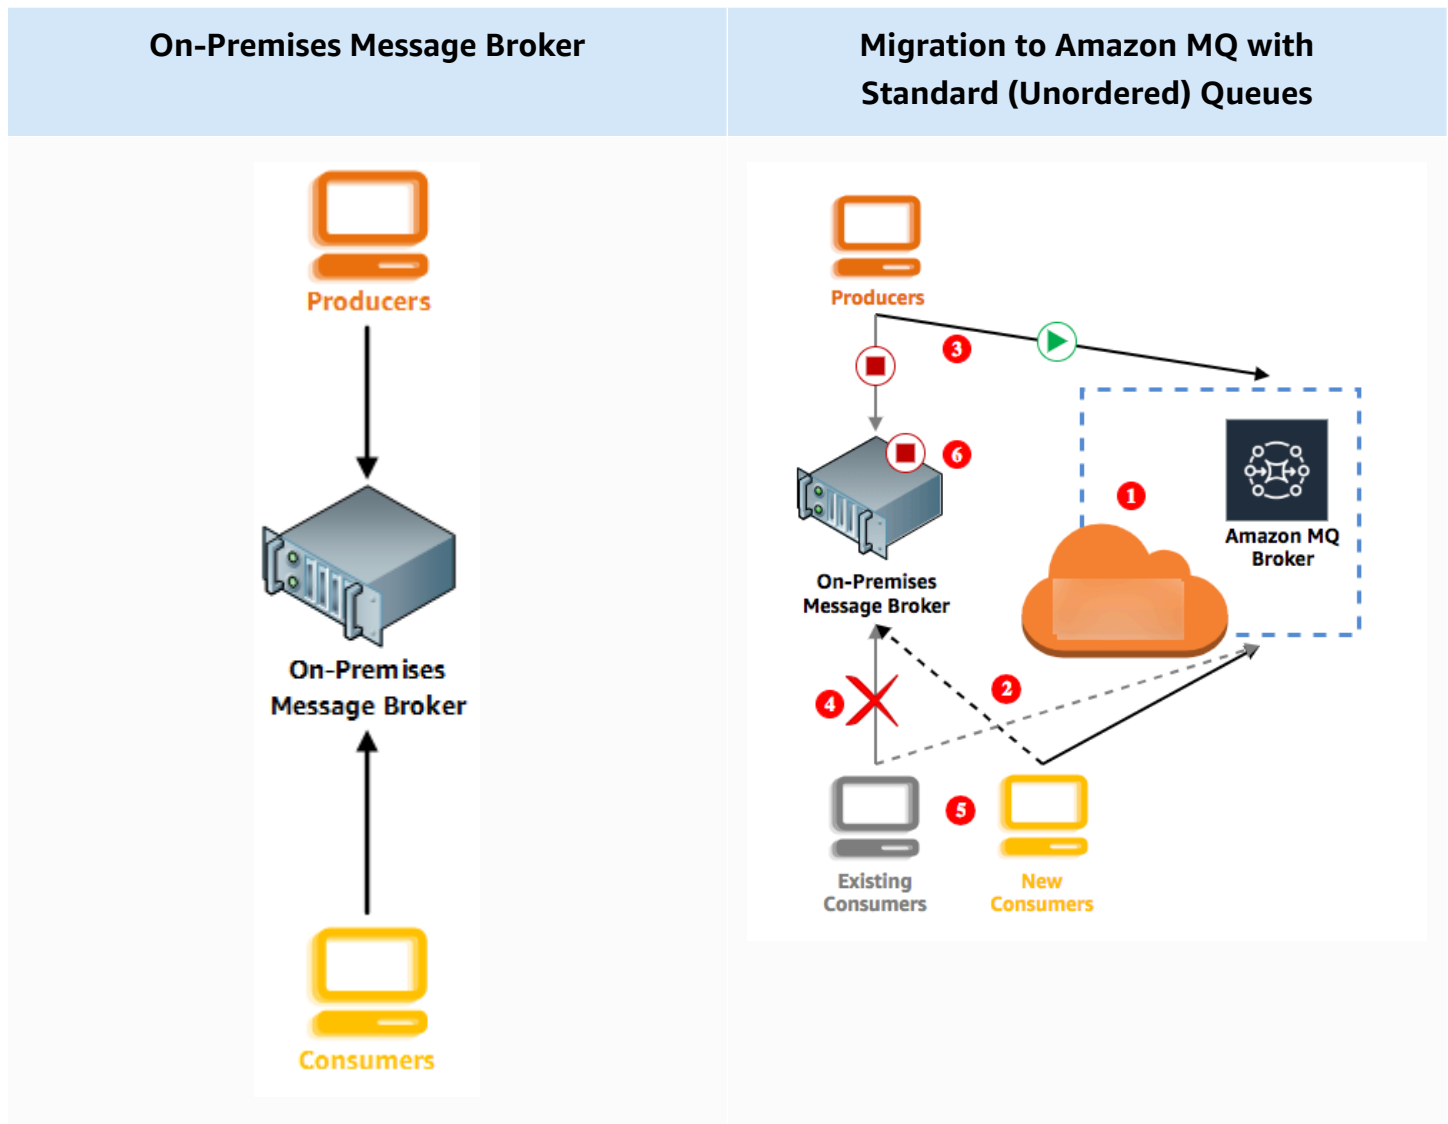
| On-Premises Message Broker | Migration to Amazon MQ with Standard (Unordered) Queues |
|---|---|

Producers

On-Premises Message Broker

Consumers

Producers

3

6

1

Amazon MQ Broker

On-Premises Message Broker

2

4

5

Existing Consumers

New Consumers